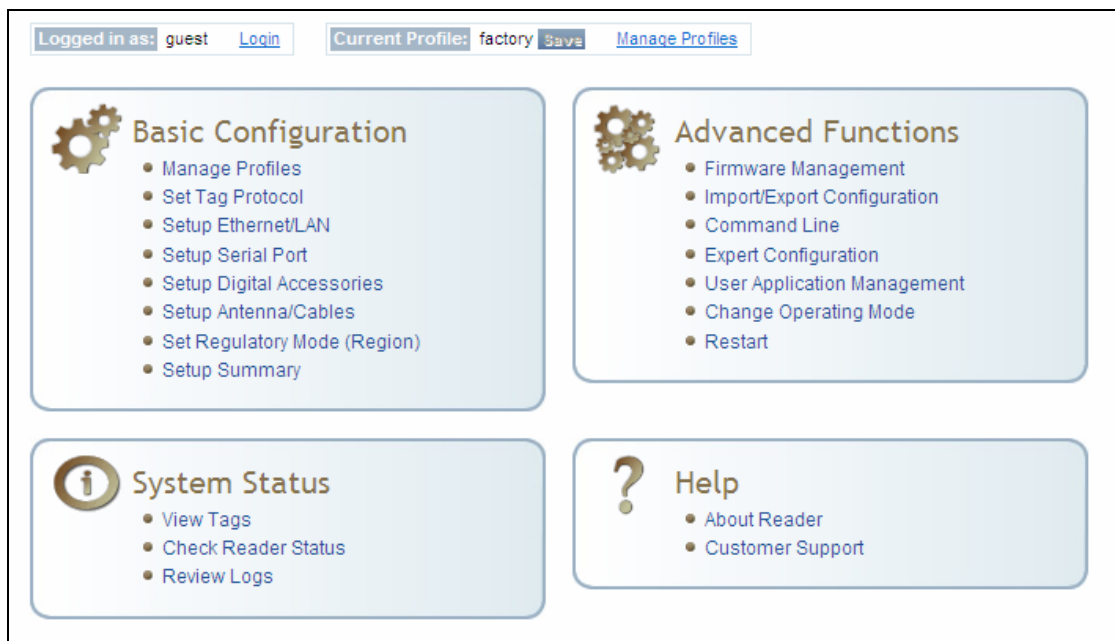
Logged in as: guest Login

Current Profile: factory Save Manage Profiles

Basic Configuration
- Manage Profiles
- Set Tag Protocol
- Setup Ethernet/LAN
- Setup Serial Port
- Setup Digital Accessories
- Setup Antenna/Cables
- Set Regulatory Mode (Region)
- Setup Summary

Advanced Functions
- Firmware Management
- Import/Export Configuration
- Command Line
- Expert Configuration
- User Application Management
- Change Operating Mode
- Restart

System Status
- View Tags
- Check Reader Status
- Review Logs

Help
- About Reader
- Customer Support